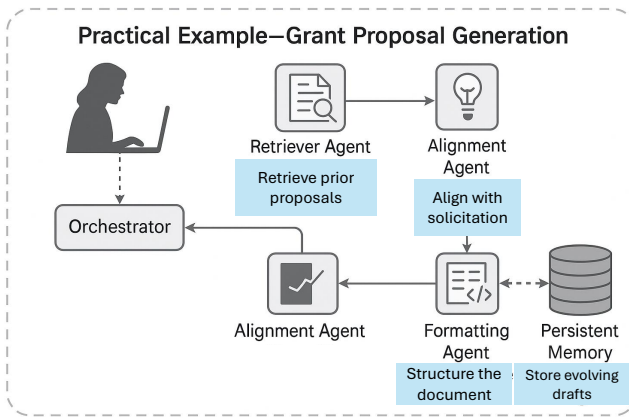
Practical Example—Grant Proposal Generation

Retriever Agent

Retrieve prior proposals

Alignment Agent

Align with solicitation

Orchestrator

Alignment Agent

Formatting Agent

Structure the document

Persistent Memory

Store evolving drafts